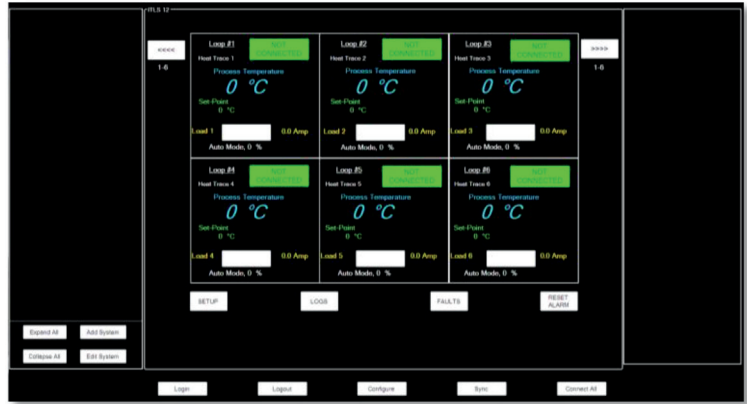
ITLS 12

<<<<

1-6

>>>>

1-6

Loop #1

NOT CONNECTED

Heat Trace 1

Process Temperature

0 °C

Set-Point

0 °C

Load 1

0.0 Amp

Auto Mode, 0 %

Loop #2

NOT CONNECTED

Heat Trace 2

Process Temperature

0 °C

Set-Point

0 °C

Load 2

0.0 Amp

Auto Mode, 0 %

Loop #3

NOT CONNECTED

Heat Trace 3

Process Temperature

0 °C

Set-Point

0 °C

Load 3

0.0 Amp

Auto Mode, 0 %

Loop #4

NOT CONNECTED

Heat Trace 4

Process Temperature

0 °C

Set-Point

0 °C

Load 4

0.0 Amp

Auto Mode, 0 %

Loop #5

NOT CONNECTED

Heat Trace 5

Process Temperature

0 °C

Set-Point

0 °C

Load 5

0.0 Amp

Auto Mode, 0 %

Loop #6

NOT CONNECTED

Heat Trace 6

Process Temperature

0 °C

Set-Point

0 °C

Load 6

0.0 Amp

Auto Mode, 0 %

SETUP

LOGS

FAULTS

RESET ALARM

Expand All

Add System

Collapse All

Edit System

Login

Logout

Configure

Sync

Connect All